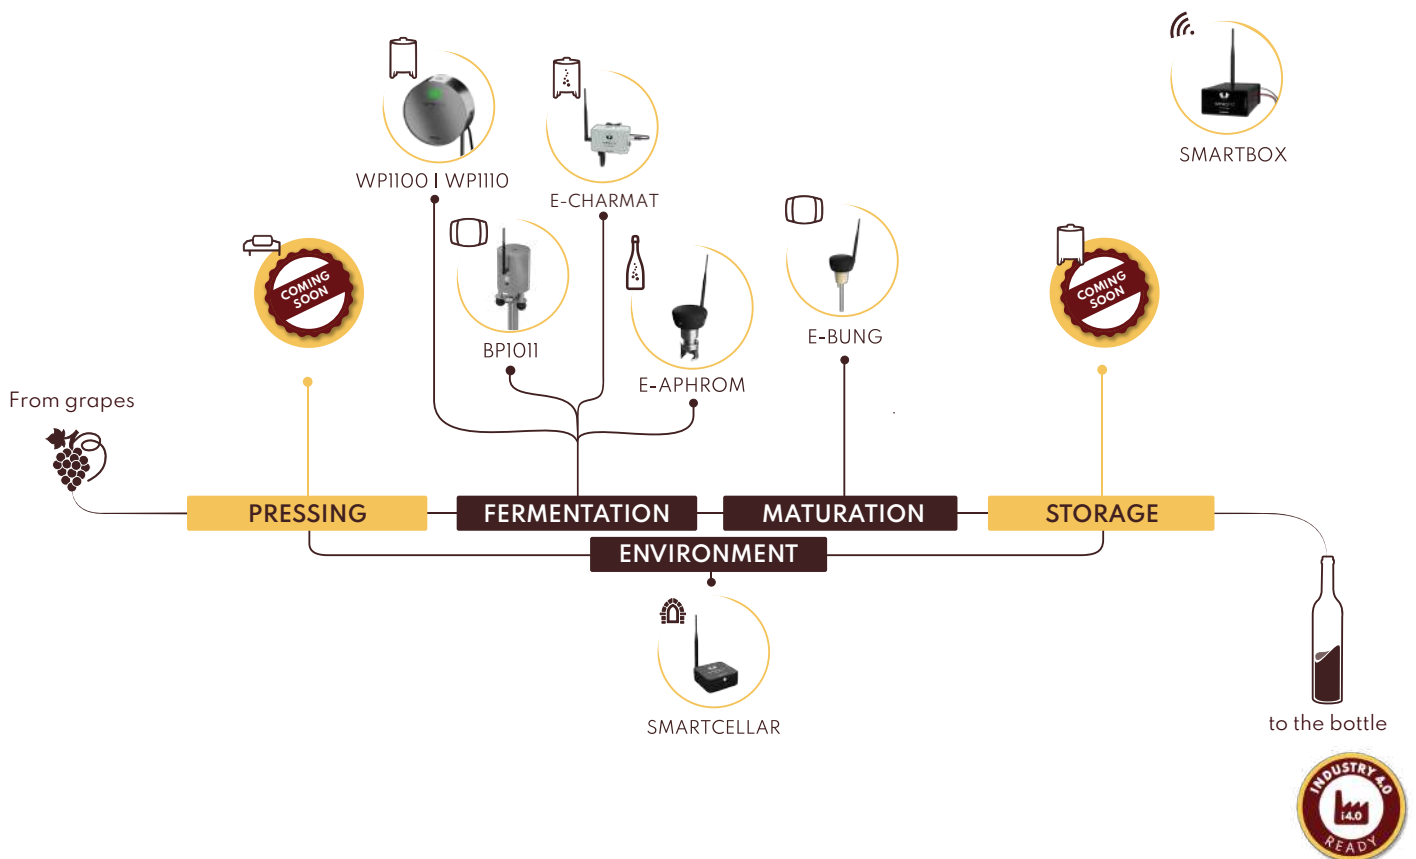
SMARTBOX

WP1100 | WP1110

E-CHARMAT

COMING SOON

BP1011

E-APHROM

E-BUNG

COMING SOON

From grapes

PRESSING

FERMENTATION

MATURATION

STORAGE

ENVIRONMENT

SMARTCELLAR

to the bottle

INDUSTRY 4.0
i4.0
READY